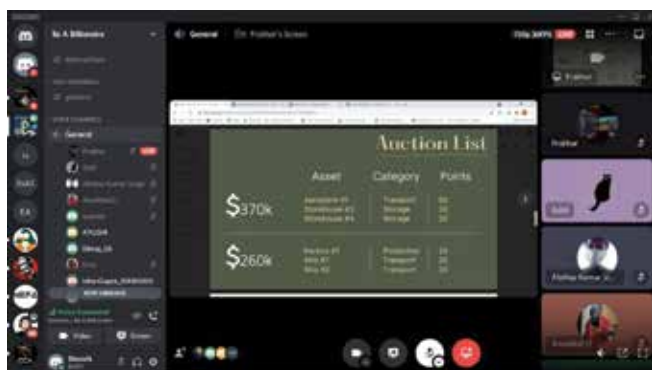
So A Billionaire

General

Prabhat's Screen

LIVE

Auction List

Asset

Category

Points

$370k

Transport

Storage

Storage

$260k

Production

Transport

Transport

Prabhat

Voice Connected

Video

Screen